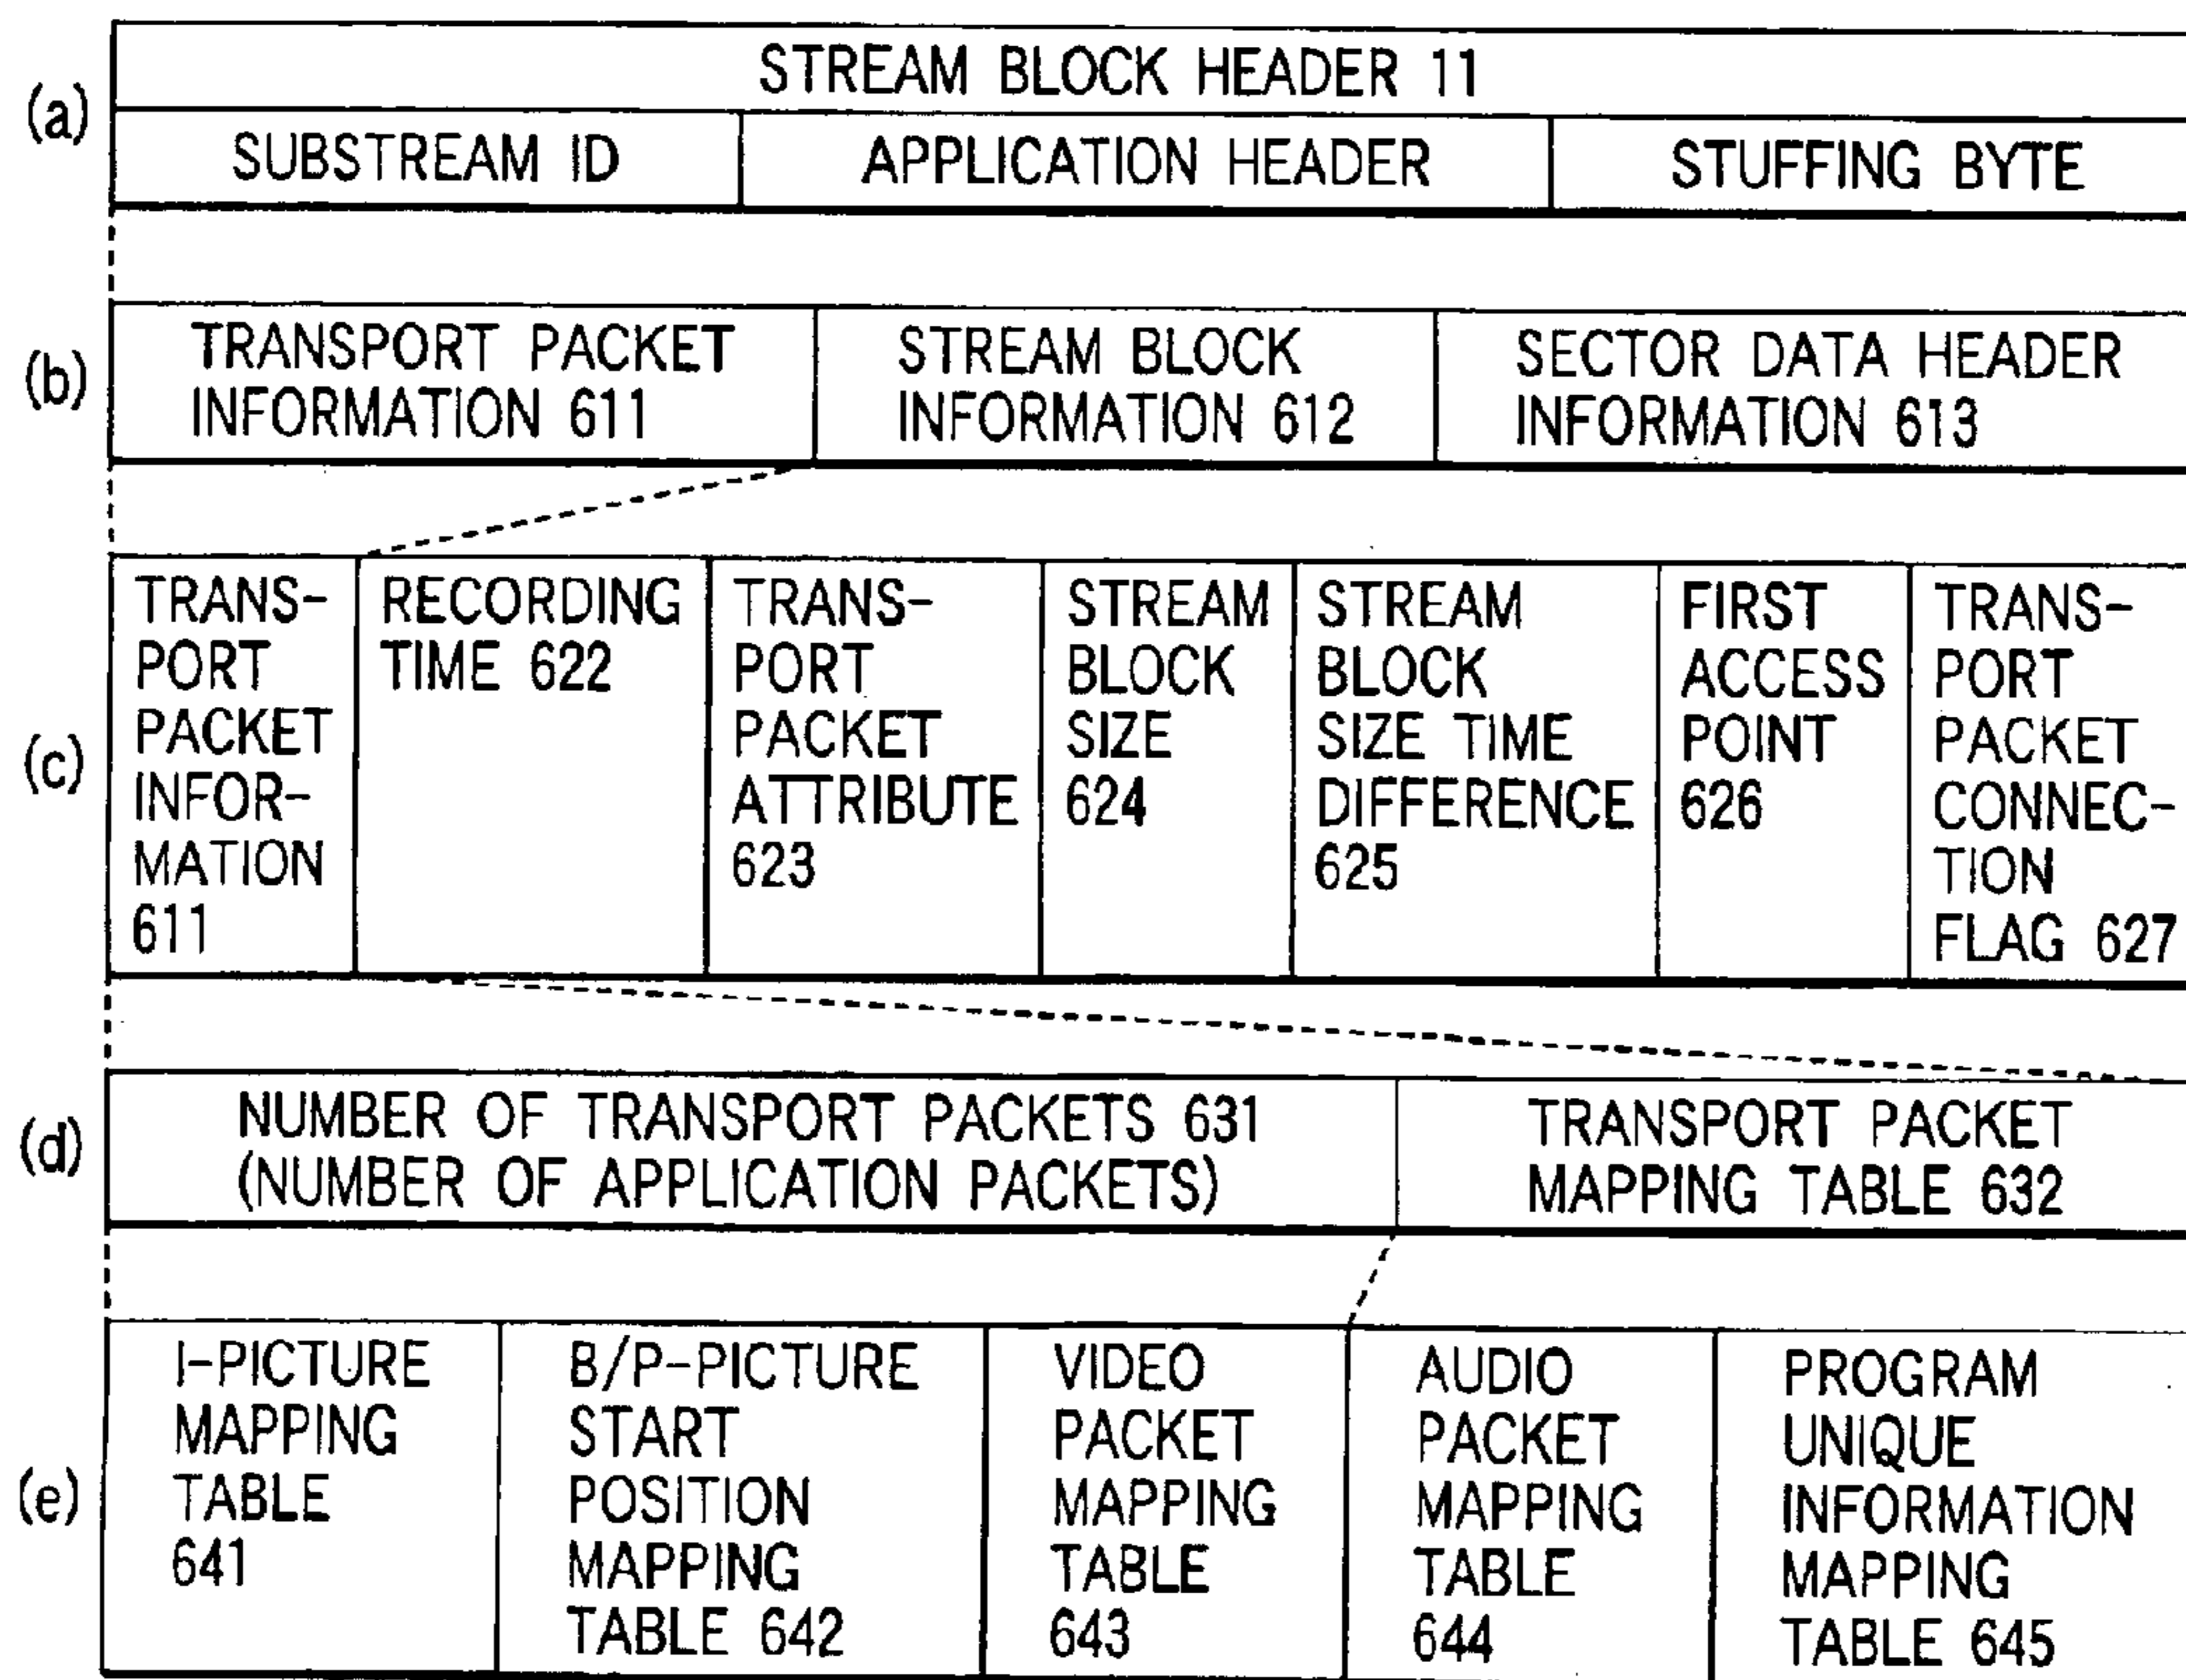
(a)

STREAM BLOCK HEADER 11

| SUBSTREAM ID | APPLICATION HEADER | STUFFING BYTE |
|---|---|---|

(b)

| TRANSPORT PACKET INFORMATION 611 | STREAM BLOCK INFORMATION 612 | SECTOR DATA HEADER INFORMATION 613 |
|---|---|---|

(c)

| TRANSPORT PACKET INFORMATION 611 | RECORDING TIME 622 | TRANSPORT PACKET ATTRIBUTE 623 | STREAM BLOCK SIZE 624 | STREAM BLOCK SIZE TIME DIFFERENCE 625 | FIRST ACCESS POINT 626 | TRANSPORT PACKET CONNECTION FLAG 627 |
|---|---|---|---|---|---|---|

(d)

| NUMBER OF TRANSPORT PACKETS 631 (NUMBER OF APPLICATION PACKETS) | TRANSPORT PACKET MAPPING TABLE 632 |
|---|---|

(e)

| I-PICTURE MAPPING TABLE 641 | B/P-PICTURE START POSITION MAPPING TABLE 642 | VIDEO PACKET MAPPING TABLE 643 | AUDIO PACKET MAPPING TABLE 644 | PROGRAM UNIQUE INFORMATION MAPPING TABLE 645 |
|---|---|---|---|---|